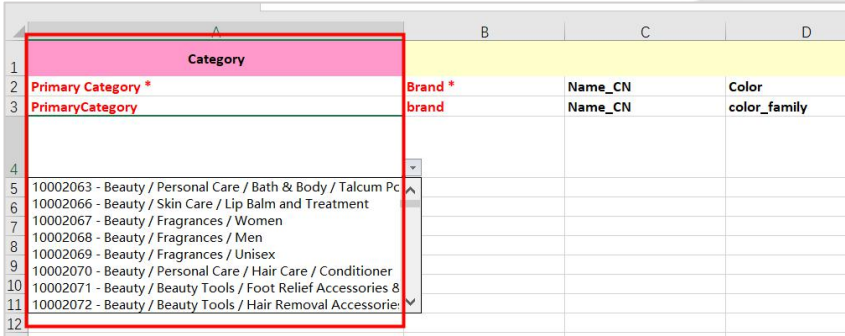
| | A | B | C | D |
|---|---|---|---|---|
| 1 | Category | | | |
| 2 | Primary Category * | Brand * | Name_CN | Color |
| 3 | PrimaryCategory | brand | Name_CN | color_family |
| 4 | | | | |
| 5 | 10002063 - Beauty / Personal Care / Bath & Body / Talcum Pc | | | |
| 6 | 10002066 - Beauty / Skin Care / Lip Balm and Treatment | | | |
| 7 | 10002067 - Beauty / Fragrances / Women | | | |
| 8 | 10002068 - Beauty / Fragrances / Men | | | |
| 9 | 10002069 - Beauty / Fragrances / Unisex | | | |
| 10 | 10002070 - Beauty / Personal Care / Hair Care / Conditioner | | | |
| 11 | 10002071 - Beauty / Beauty Tools / Foot Relief Accessories & | | | |
| 12 | 10002072 - Beauty / Beauty Tools / Hair Removal Accessorie | | | |